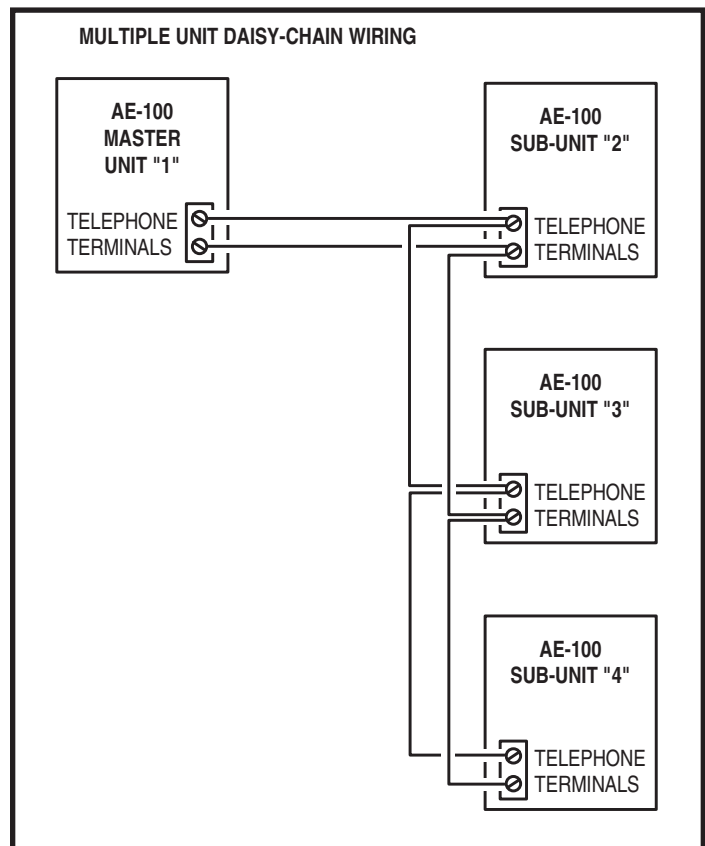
MULTIPLE UNIT DAISY-CHAIN WIRING

AE-100
MASTER
UNIT "1"

TELEPHONE
TERMINALS

AE-100
SUB-UNIT "2"

TELEPHONE
TERMINALS

AE-100
SUB-UNIT "3"

TELEPHONE
TERMINALS

AE-100
SUB-UNIT "4"

TELEPHONE
TERMINALS